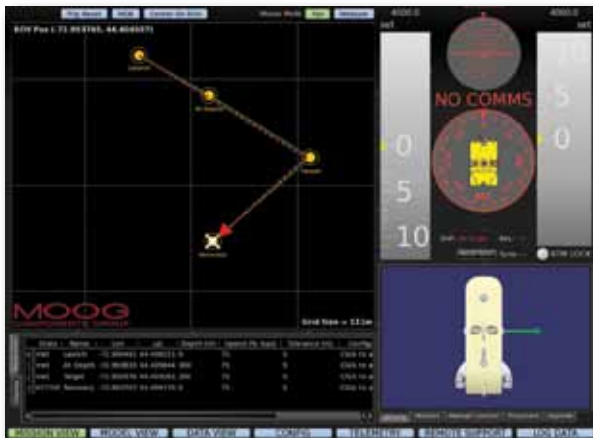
Trip Reset
MOB
Center on ROV
Mouse Mode
Pan
Waypoint
ROV Pos: (-71.993765, 44.404937)
Launch
At Depth
Target
Recovery
MOOG
COMPONENTS GROUP
Grid Size = 13.1m
4000.0
4000.0
0
5
10
10
5
0
NO COMMS
STW LOCK
MISSION VIEW
MODEL VIEW
DATA VIEW
CONFIG
TELEMETRY
REMOTE SUPPORT
LOG DATA